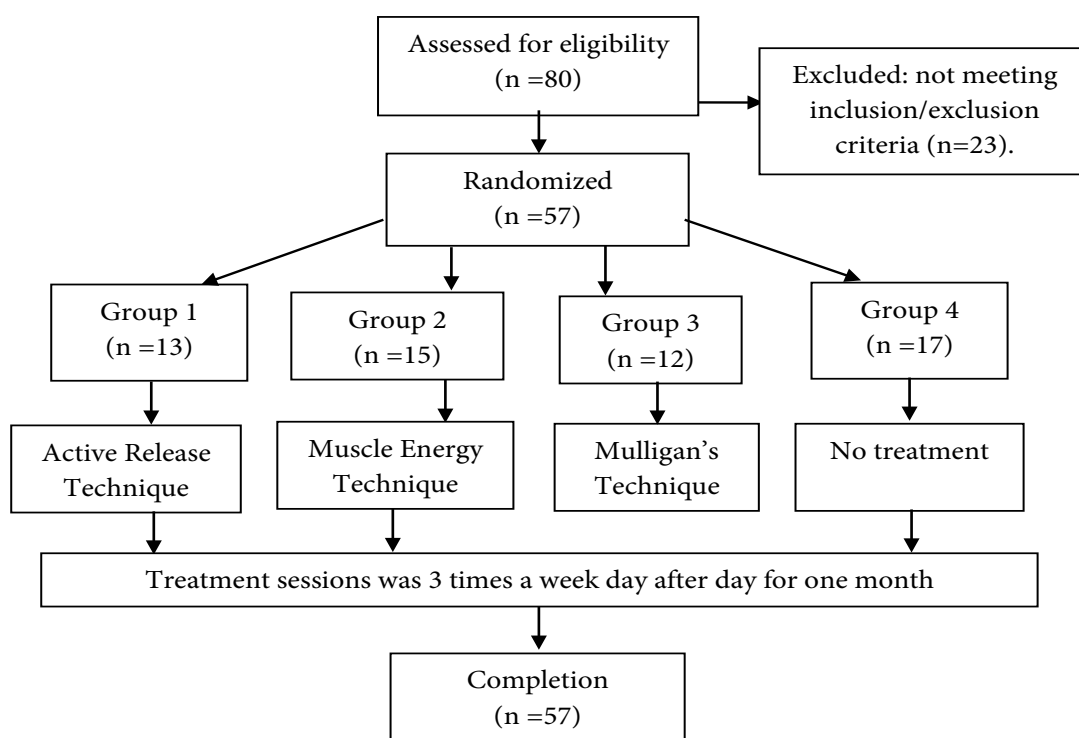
Assessed for eligibility
(n =80)

Excluded: not meeting inclusion/exclusion criteria (n=23).

Randomized
(n =57)

Group 1
(n =13)

Group 2
(n =15)

Group 3
(n =12)

Group 4
(n =17)

Active Release Technique

Muscle Energy Technique

Mulligan's Technique

No treatment

Treatment sessions was 3 times a week day after day for one month

Completion
(n =57)